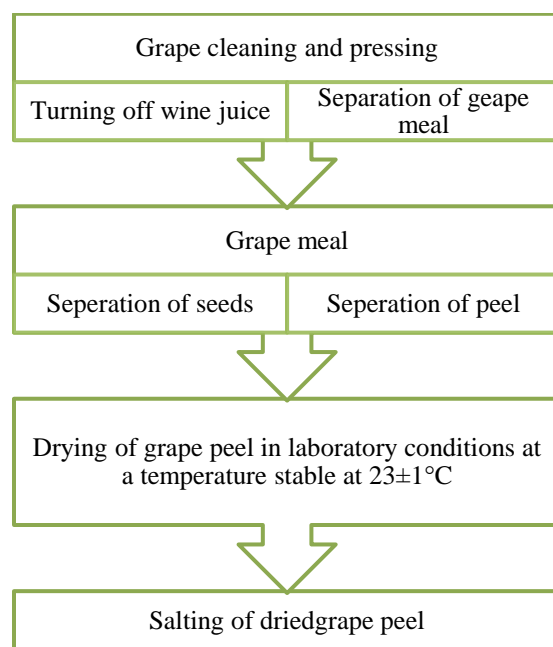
Grape cleaning and pressing

Turning off wine juice

Separation of geape meal

Grape meal

Seperation of seeds

Seperation of peel

Drying of grape peel in laboratory conditions at a temperature stable at 23±1°C

Salting of driedgrape peel